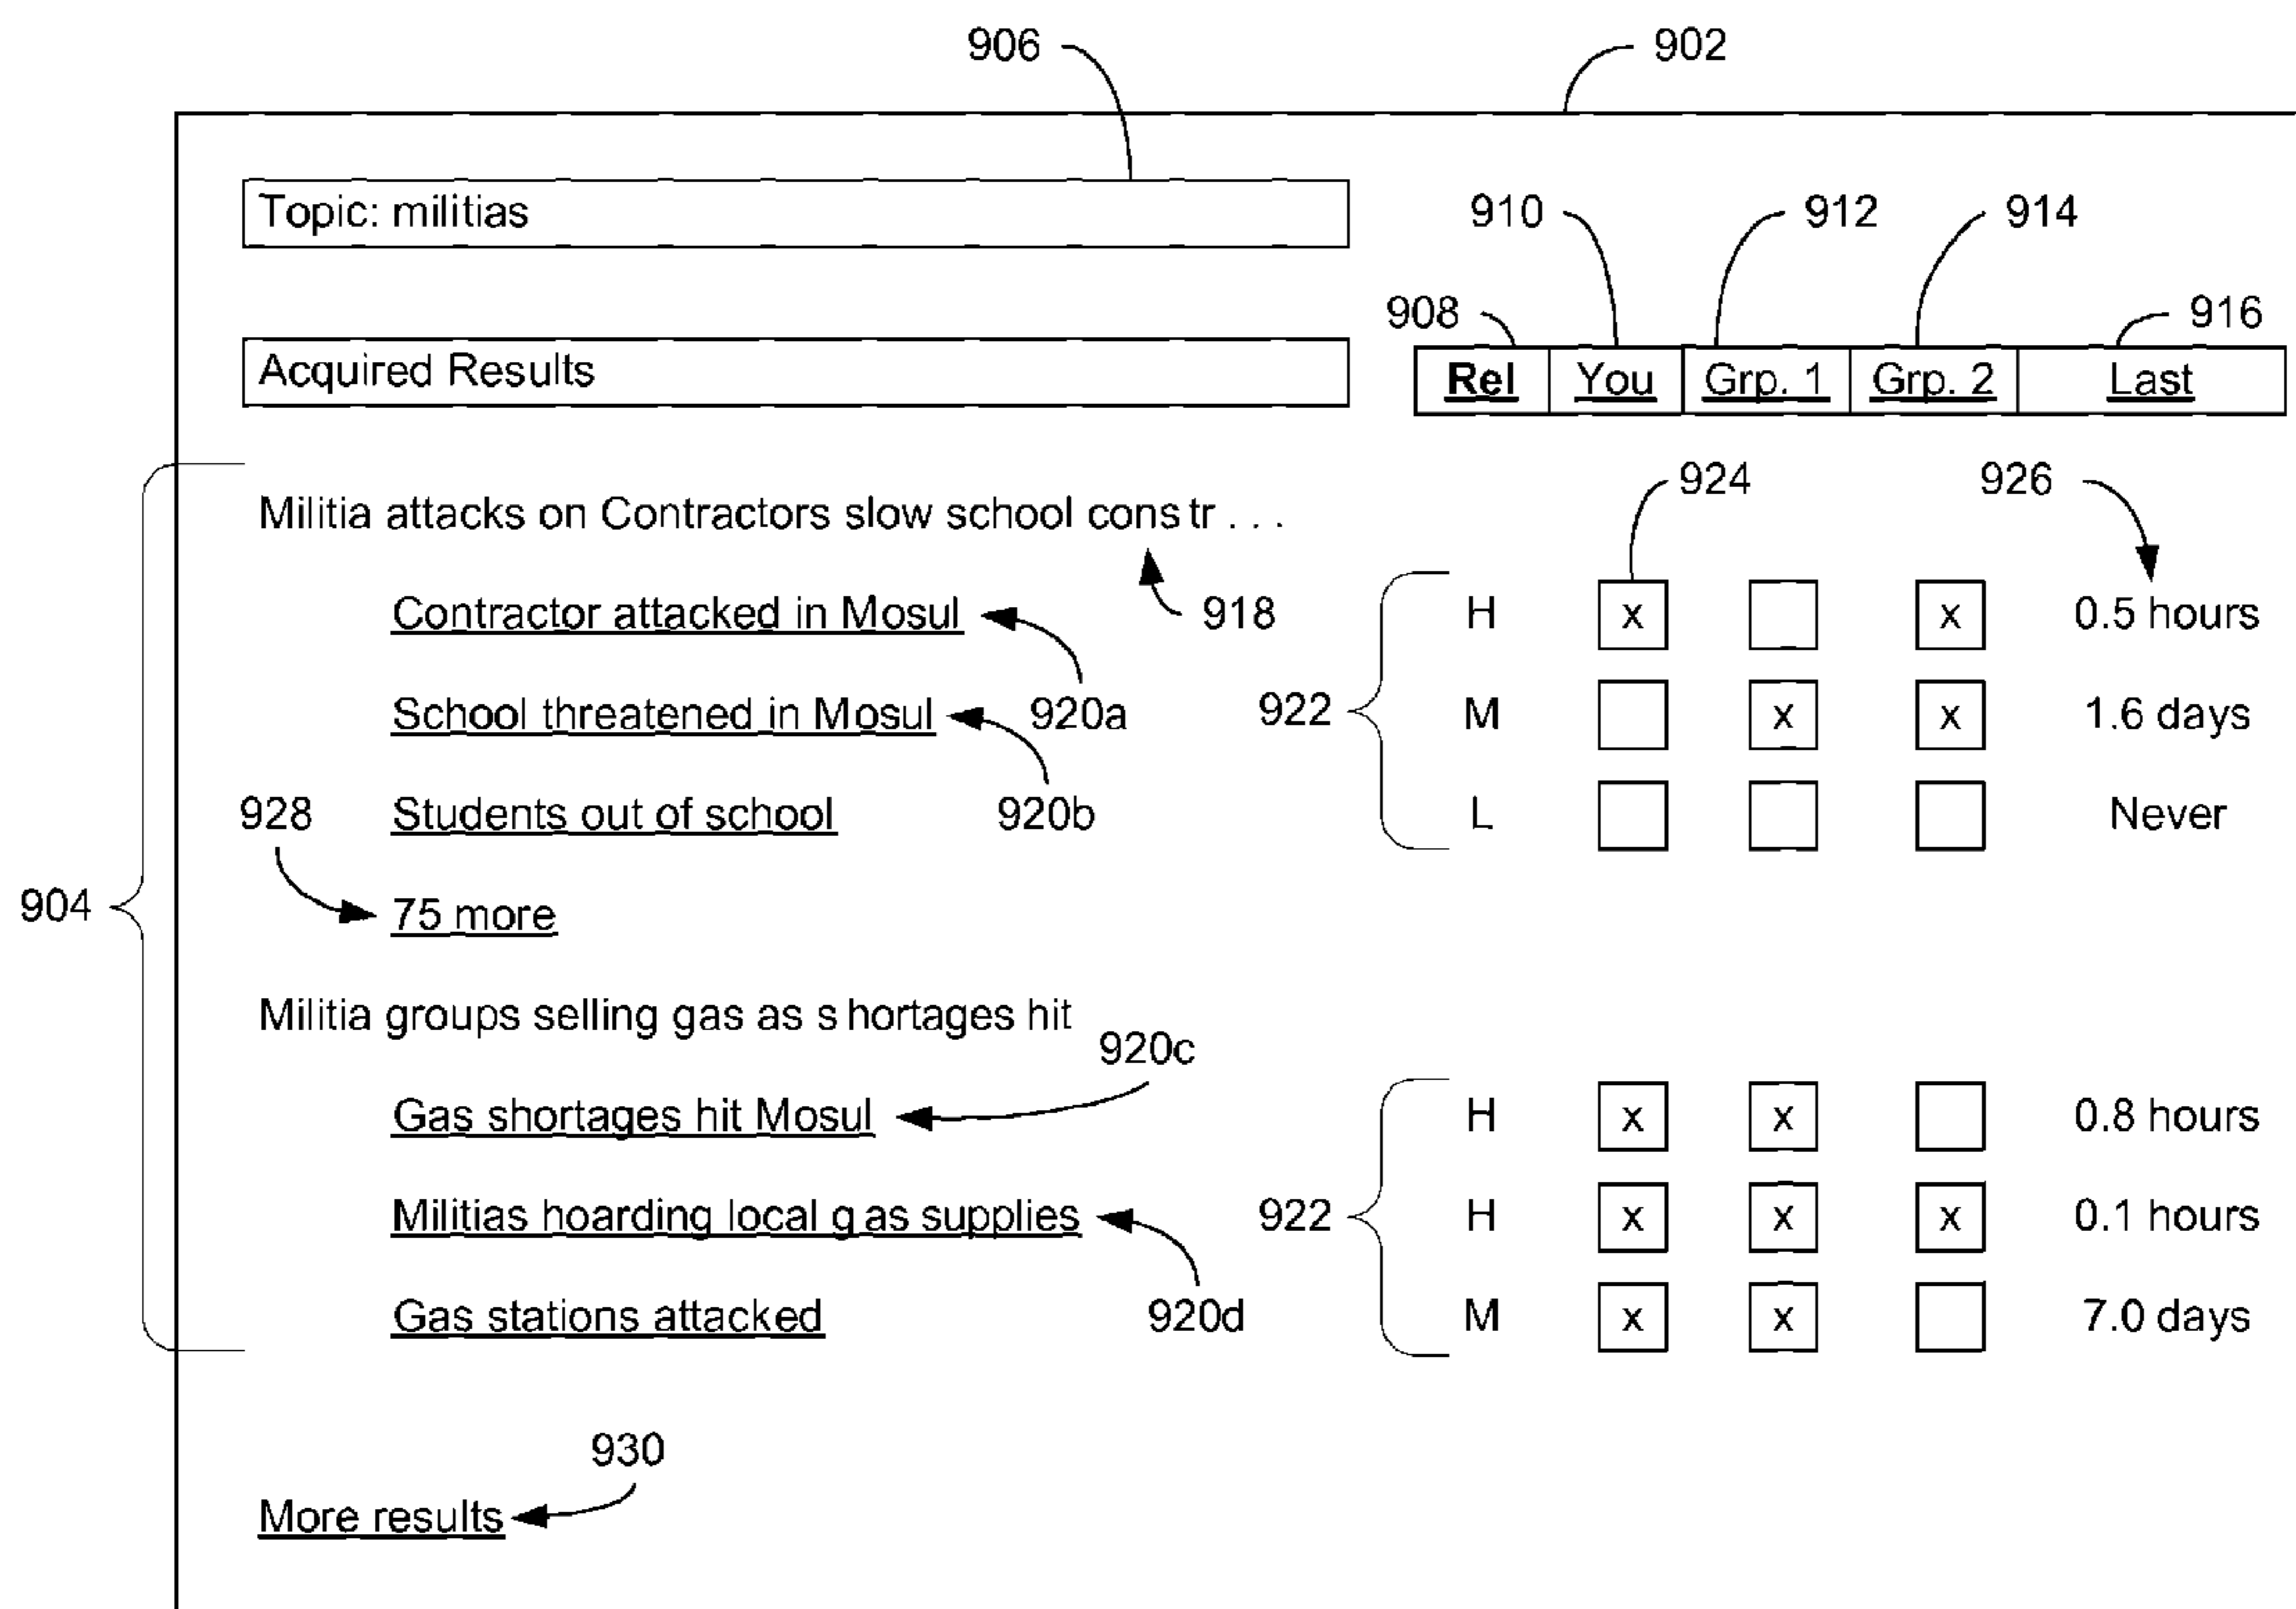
906

902

Topic: militias

910 912 914

908 916

Acquired Results

| Rel | You | Grp. 1 | Grp. 2 | Last |
|---|---|---|---|---|

924 926

Militia attacks on Contractors slow school cons tr . . .

Contractor attacked in Mosul 918

School threatened in Mosul 920a

928 Students out of school 920b

75 more

922

| H | x | | x | 0.5 hours |
|---|---|---|---|---|
| M | | x | x | 1.6 days |
| L | | | | Never |

904

Militia groups selling gas as s hortages hit

920c

Gas shortages hit Mosul

Militias hoarding local g as supplies

Gas stations attacked

920d

922

| H | x | x | | 0.8 hours |
|---|---|---|---|---|
| H | x | x | x | 0.1 hours |
| M | x | x | | 7.0 days |

930

More results